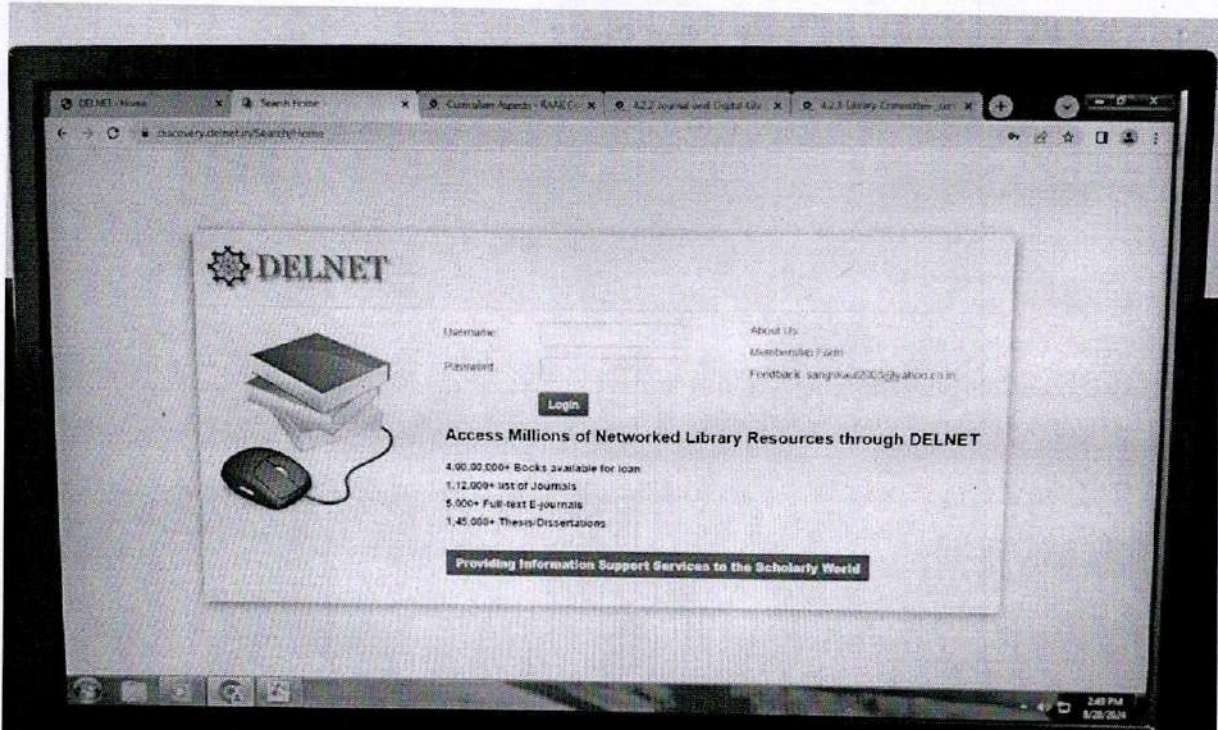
DELNET - Home
Search Home
Curriculum Aspects - NAAC Cr
4.2.2 Journal and Digital Lib
4.2.3 Library Committee

discovery.delnet.in/Search/Home

DELNET

Username
Password
Login

About Us
Membership Form
Feedback: sanghkaul2005@yahoo.co.in

Access Millions of Networked Library Resources through DELNET

4,00,00,000+ Books available for loan
1,12,000+ list of Journals
5,000+ Full-text E-journals
1,45,000+ Thesis/Dissertations

Providing Information Support Services to the Scholarly World

2:40 PM
8/28/2024